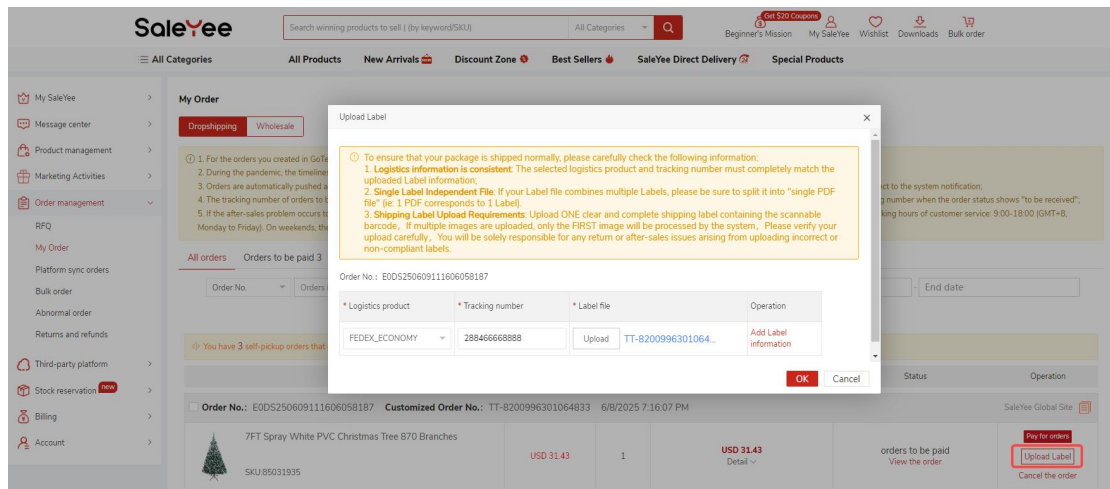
SaleYee

Search winning products to sell ( by keyword/SKU)
All Categories

Get $20 Coupons
Beginner's Mission
My SaleYee
Wishlist
Downloads
Bulk order

All Categories
All Products
New Arrivals
Discount Zone
Best Sellers
SaleYee Direct Delivery
Special Products

My SaleYee
Message center
Product management
Marketing Activities
Order management
RFQ
My Order
Platform sync orders
Bulk order
Abnormal order
Returns and refunds
Third-party platform
Stock reservation new
Billing
Account

My Order

Dropshipping
Wholesale

1. For the orders you created in GoTe
2. During the pandemic, the timeline
3. Orders are automatically pushed a
4. The tracking number of orders to b
5. If the after-sales problem occurs t
Monday to Friday). On weekends, the

ct to the system notification;
king number when the order status shows "to be received";
king hours of customer service: 9:00-18:00 (GMT+8,

All orders
Orders to be paid 3

Order No.
Orders
End date

You have 3 self-pickup orders that

Status
Operation

Order No.: E0DS250609111606058187 Customized Order No.: TT-8200996301064833 6/8/2025 7:16:07 PM
SaleYee Global Site

7FT Spray White PVC Christmas Tree 870 Branches
SKU:85031935
USD 31.43
1
USD 31.43
Detail
orders to be paid
View the order
Pay for orders
Upload Label
Cancel the order

Upload Label

To ensure that your package is shipped normally, please carefully check the following information:
1. Logistics information is consistent: The selected logistics product and tracking number must completely match the uploaded Label information;
2. Single Label Independent File: If your Label file combines multiple Labels, please be sure to split it into "single PDF file" (ie: 1 PDF corresponds to 1 Label).
3. Shipping Label Upload Requirements: Upload ONE clear and complete shipping label containing the scannable barcode, If multiple images are uploaded, only the FIRST image will be processed by the system, Please verify your upload carefully, You will be solely responsible for any return or after-sales issues arising from uploading incorrect or non-compliant labels.

Order No.: E0DS250609111606058187

| * Logistics product | * Tracking number | * Label file | Operation |
|---|---|---|---|
| FEDEX_ECONOMY | 288466668888 | Upload TT-8200996301064... | Add Label information |

OK
Cancel